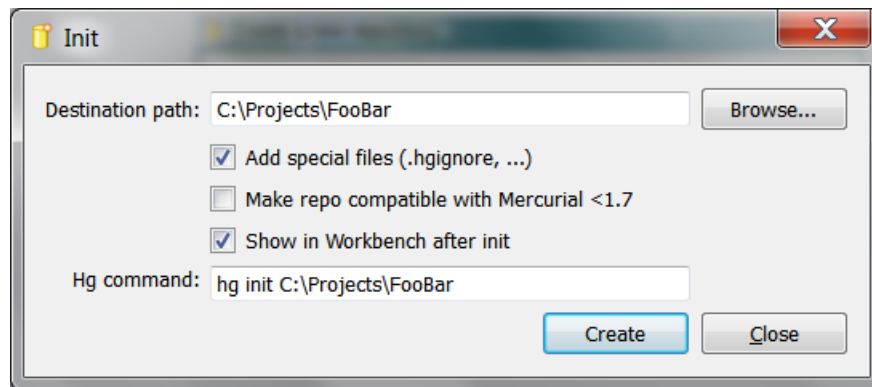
Init

X

Destination path: C:\Projects\FooBar

Browse...

Add special files (.hgignore, ...)

Make repo compatible with Mercurial <1.7

Show in Workbench after init

Hg command: hg init C:\Projects\FooBar

Create

Close